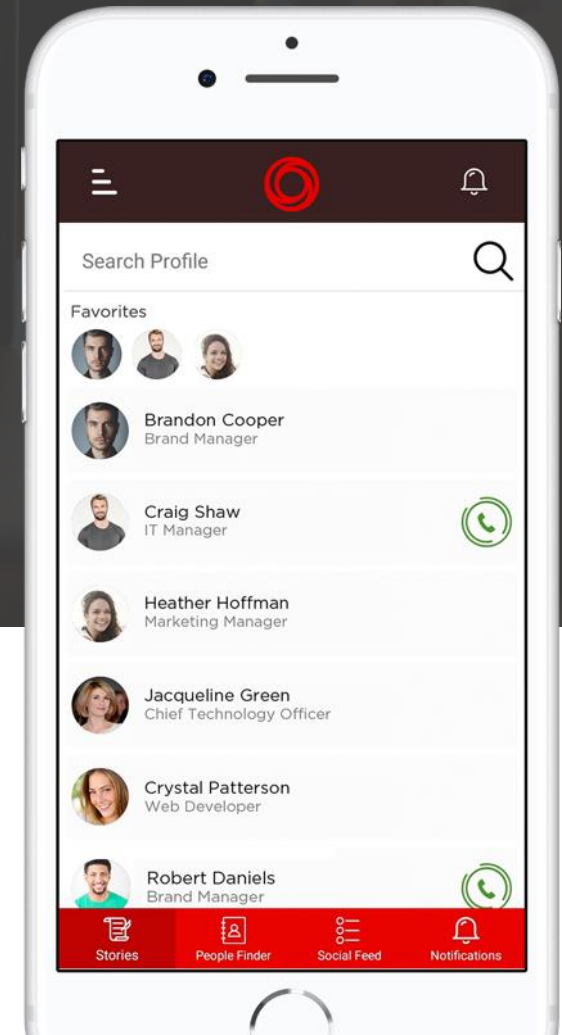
Search Profile

Favorites

Brandon Cooper
Brand Manager

Craig Shaw
IT Manager

Heather Hoffman
Marketing Manager

Jacqueline Green
Chief Technology Officer

Crystal Patterson
Web Developer

Robert Daniels
Brand Manager

Stories
People Finder
Social Feed
Notifications